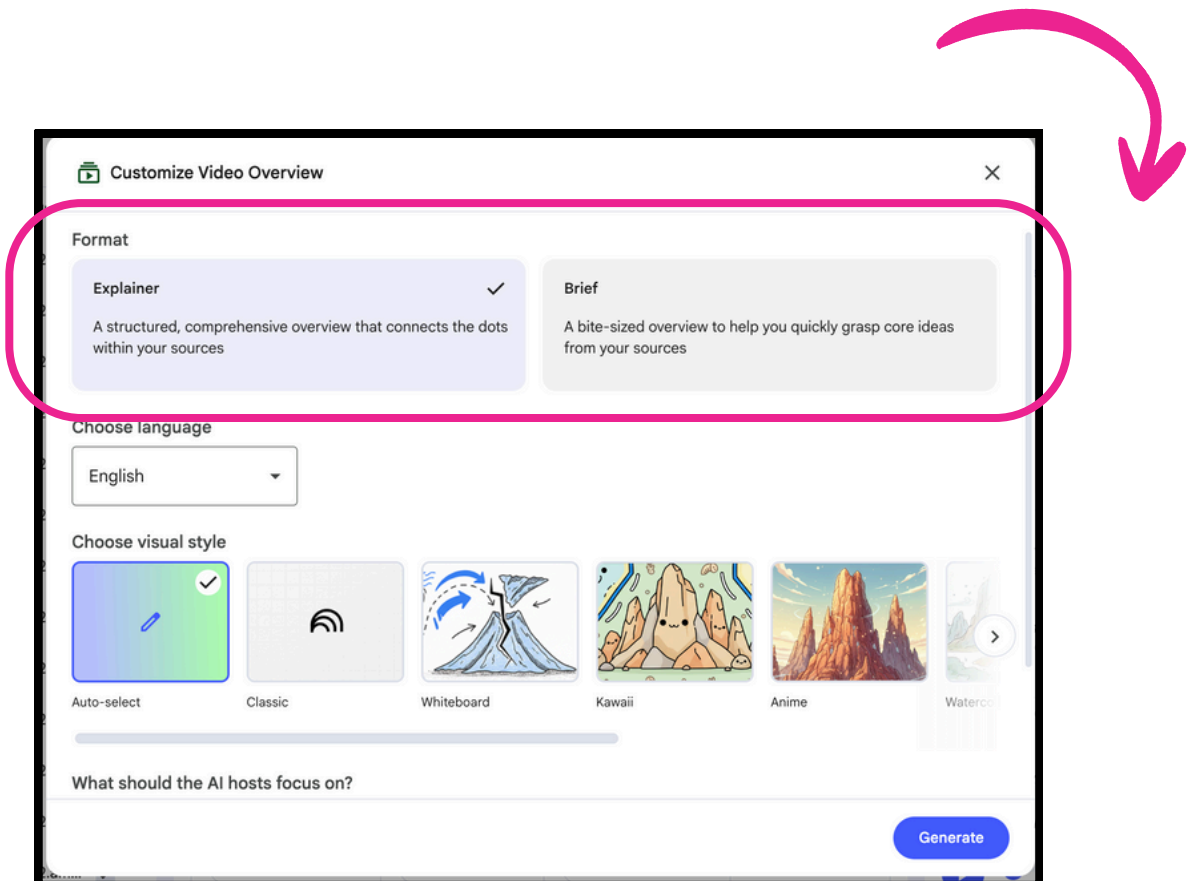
Customize Video Overview

Format

Explainer

A structured, comprehensive overview that connects the dots within your sources

Brief

A bite-sized overview to help you quickly grasp core ideas from your sources

Choose language

English

Choose visual style

Auto-select

Classic

Whiteboard

Kawaii

Anime

Waterc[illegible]

What should the AI hosts focus on?

Generate